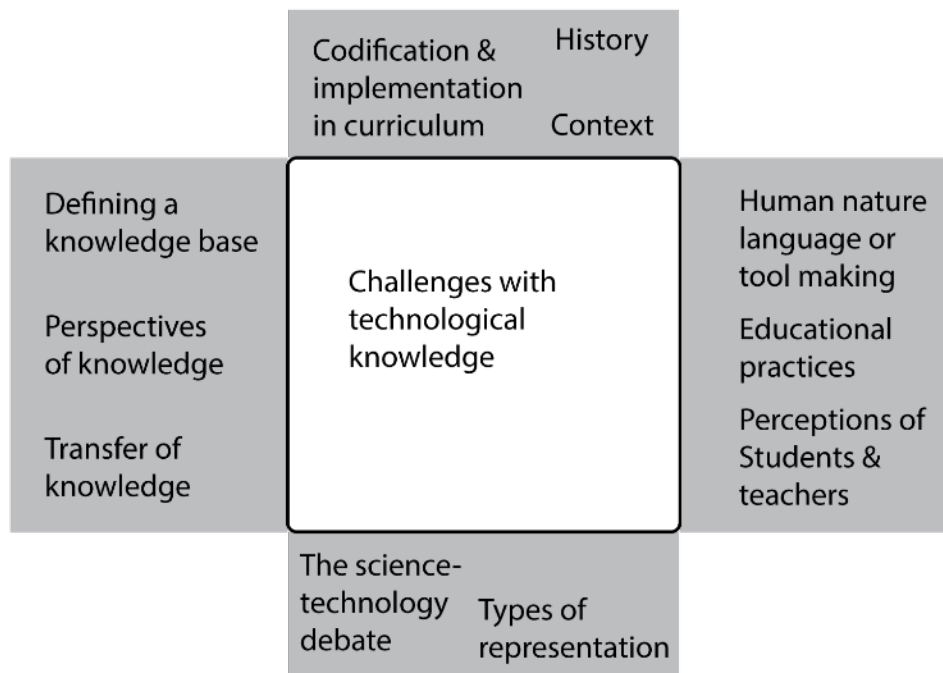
Codification & implementation in curriculum

History

Context

Defining a knowledge base

Perspectives of knowledge

Transfer of knowledge

Challenges with technological knowledge

Human nature language or tool making

Educational practices

Perceptions of Students & teachers

The science-technology debate

Types of representation